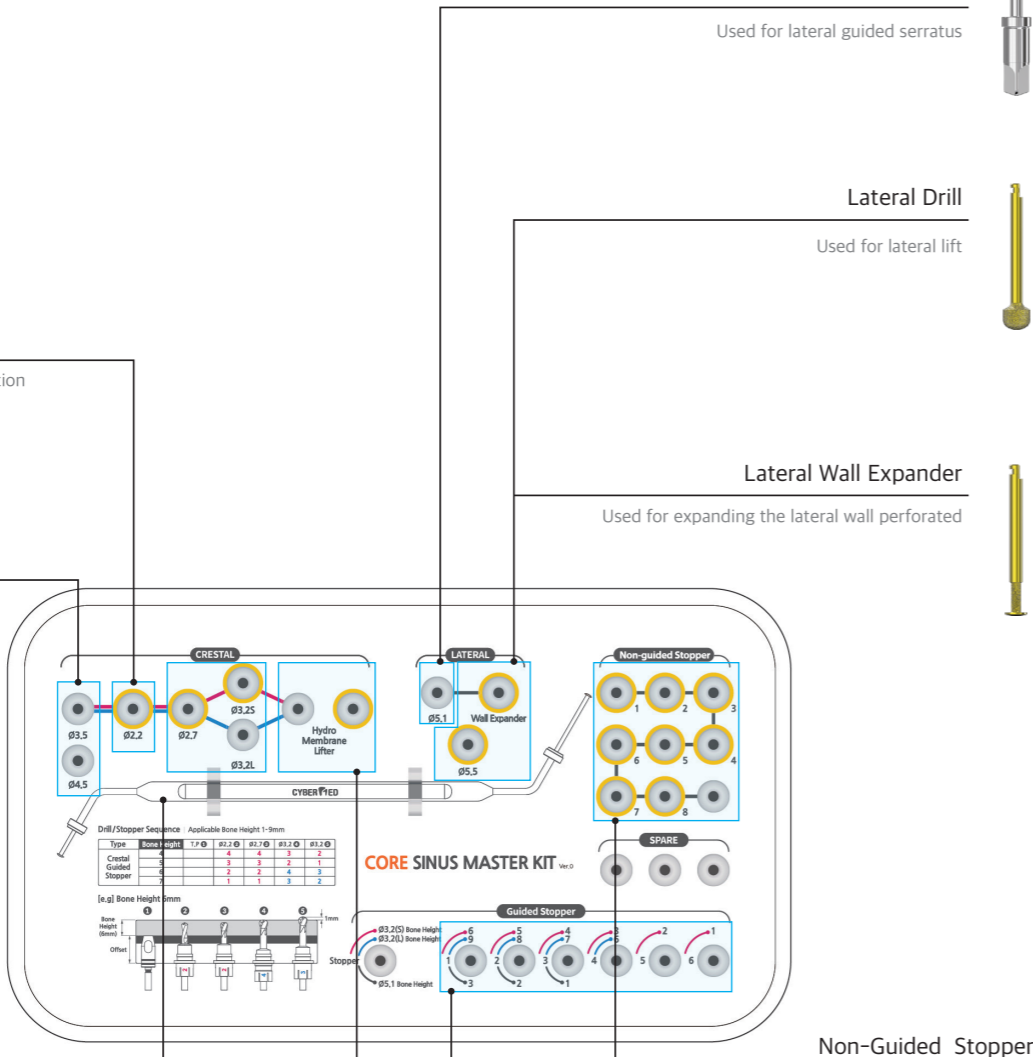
Used for lateral guided serratus

Lateral Drill

Used for lateral lift

tion

Lateral Wall Expander

Used for expanding the lateral wall perforated

CRESTAL

Ø3,5

Ø4,5

Ø2,2

Ø2,7

Ø3,2S

Ø3,2L

Hydro Membrane Lifter

LATERAL

Ø5,1

Wall Expander

Ø5,5

Non-guided Stopper

1 2 3

6 5 4

7 8

SPARE

CYBERMED

Drill/Stopper Sequence : Applicable Bone Height 1-9mm

| Type | Bone Height | T.P ❶ | Ø2,2 ❷ | Ø2,7 ❸ | Ø3,2 ❹ | Ø3,2 ❺ |
|---|---|---|---|---|---|---|
| Crestal Guided Stopper | 4 | | 4 | 4 | 3 | 2 |
| | 5 | | 3 | 3 | 2 | 1 |
| | 6 | | 2 | 2 | 4 | 3 |
| | 7 | | 1 | 1 | 3 | 2 |

CORE SINUS MASTER KIT Ver.0

[e.g] Bone Height 6mm

❶ ❷ ❸ ❹ ❺

Bone Height (6mm)

Offset

1mm

Guided Stopper

Ø3,2(S) Bone Height

Ø3,2(L) Bone Height

Stopper

Ø5,1 Bone Height

6 9 1 3

5 8 2 2

4 7 3 1

3 6 4

2 5

1 6

Non-Guided Stopper